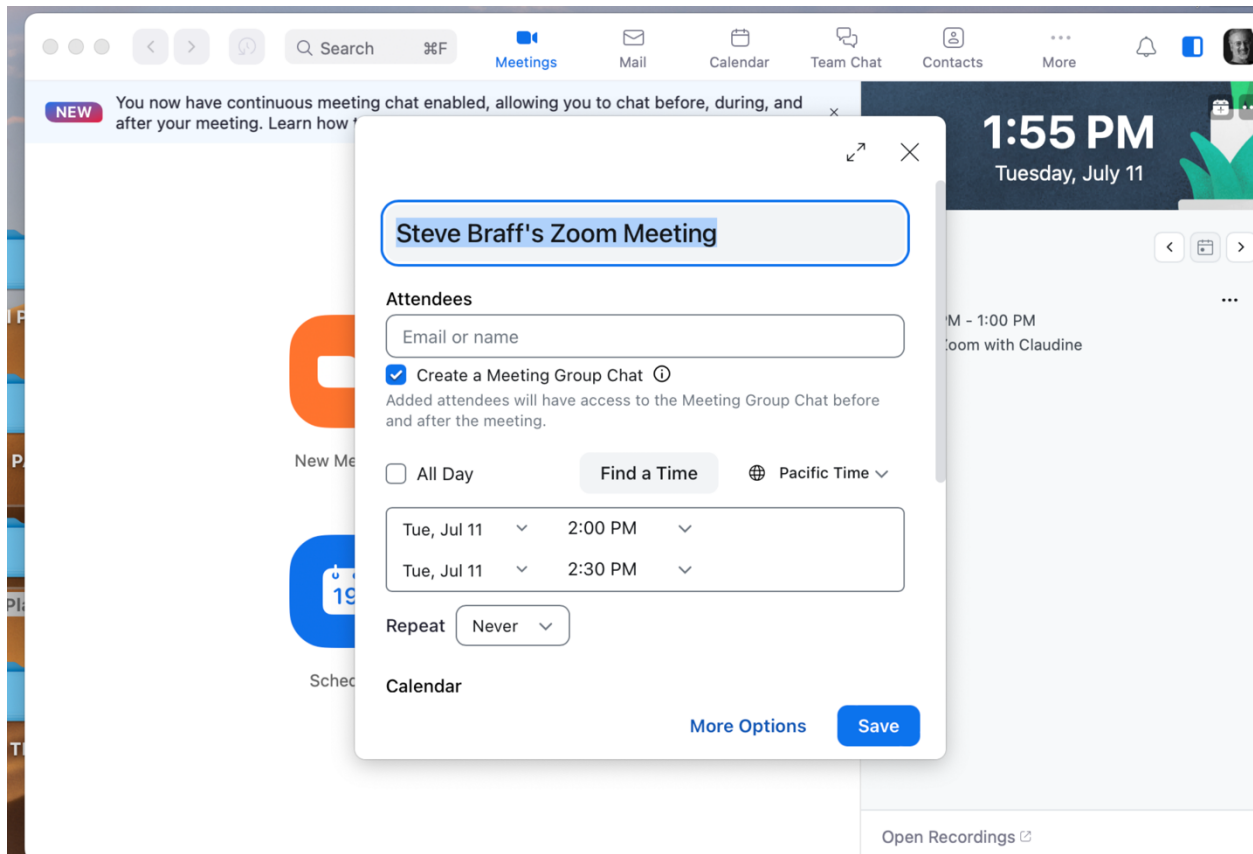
Search ⌘F
Meetings
Mail
Calendar
Team Chat
Contacts
More

NEW You now have continuous meeting chat enabled, allowing you to chat before, during, and after your meeting. Learn how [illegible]

1:55 PM
Tuesday, July 11

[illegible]M - 1:00 PM
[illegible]oom with Claudine

New Me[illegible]
19
Sched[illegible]

Steve Braff's Zoom Meeting

Attendees
Email or name
Create a Meeting Group Chat
Added attendees will have access to the Meeting Group Chat before and after the meeting.

All Day
Find a Time
Pacific Time

| Tue, Jul 11 | 2:00 PM |
|---|---|
| Tue, Jul 11 | 2:30 PM |

Repeat Never

Calendar

More Options
Save

Open Recordings